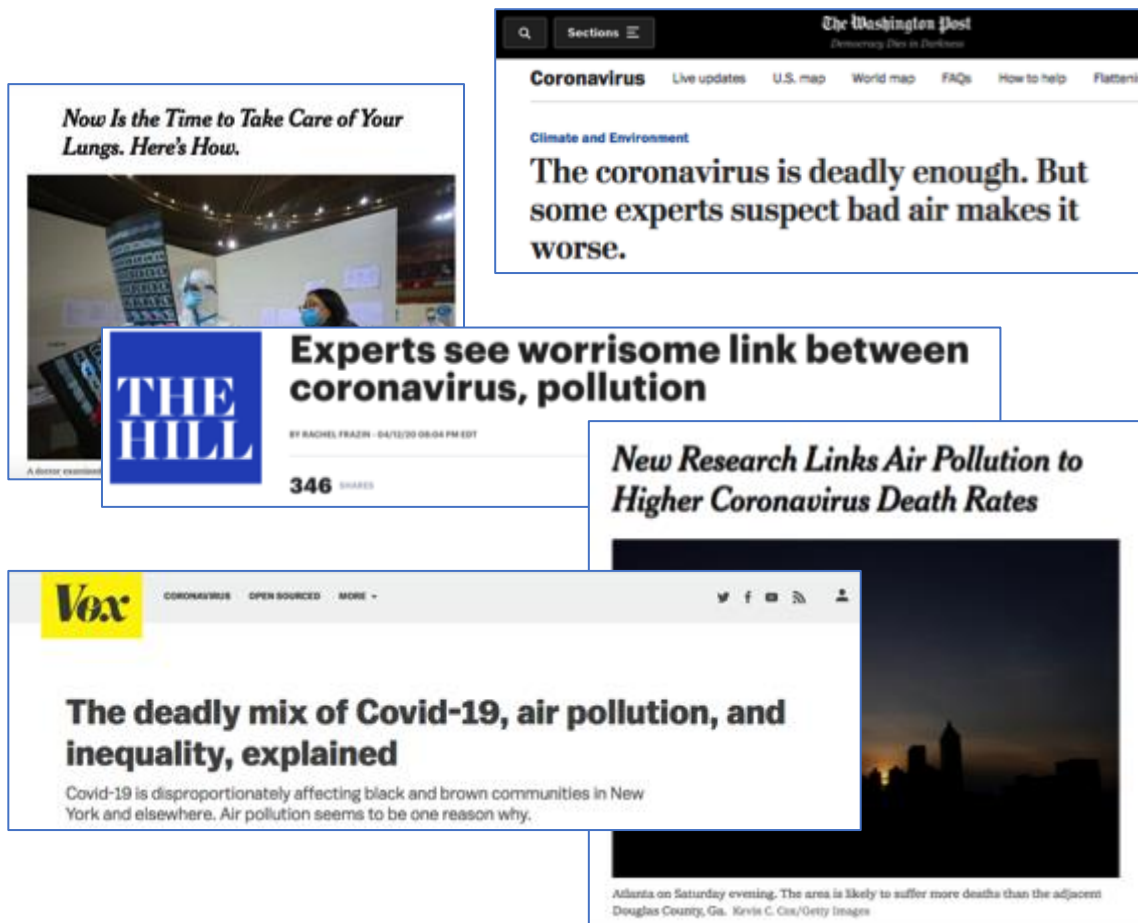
Sections

The Washington Post
Democracy Dies in Darkness

Coronavirus   Live updates   U.S. map   World map   FAQs   How to help   Flatteni

Climate and Environment

The coronavirus is deadly enough. But some experts suspect bad air makes it worse.

Now Is the Time to Take Care of Your Lungs. Here's How.

A doctor examin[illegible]

THE HILL

Experts see worrisome link between coronavirus, pollution

BY RACHEL FRAZIN - 04/12/20 08:04 PM EDT

346 SHARES

New Research Links Air Pollution to Higher Coronavirus Death Rates

Atlanta on Saturday evening. The area is likely to suffer more deaths than the adjacent Douglas County, Ga. Kevin C. Cox/Getty Images

Vox

CORONAVIRUS   OPEN SOURCED   MORE

The deadly mix of Covid-19, air pollution, and inequality, explained

Covid-19 is disproportionately affecting black and brown communities in New York and elsewhere. Air pollution seems to be one reason why.